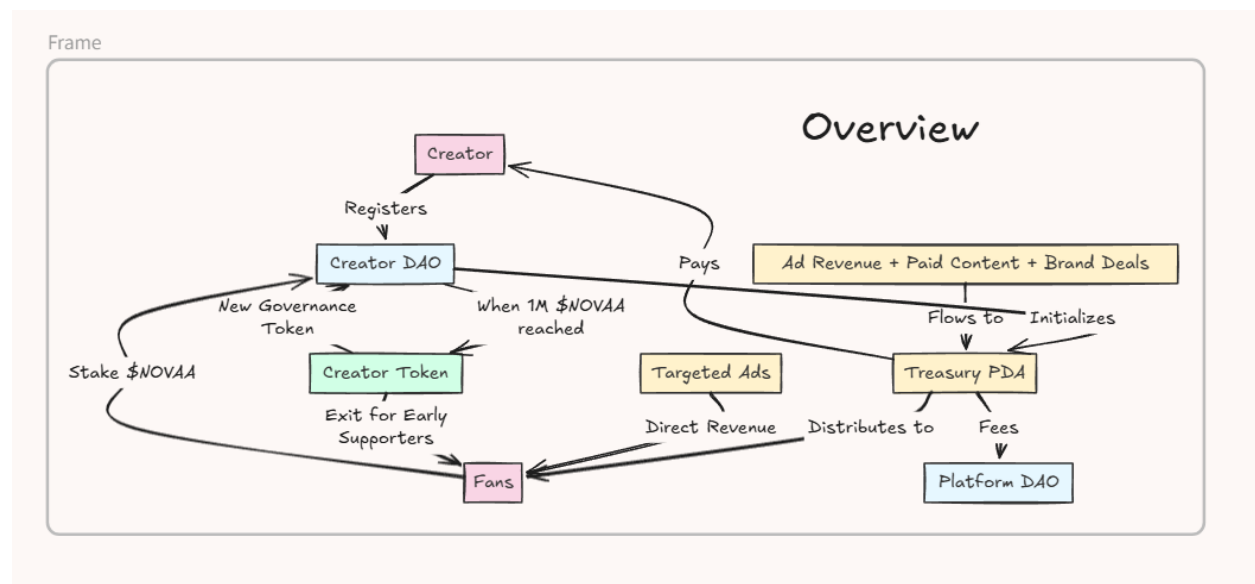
Frame

Overview

Creator

Registers

Creator DAO

Pays

Ad Revenue + Paid Content + Brand Deals

New Governance Token

When 1M $NOVAA reached

Flows to

Initializes

Stake $NOVAA

Creator Token

Targeted Ads

Treasury PDA

Exit for Early Supporters

Direct Revenue

Distributes to

Fees

Fans

Platform DAO